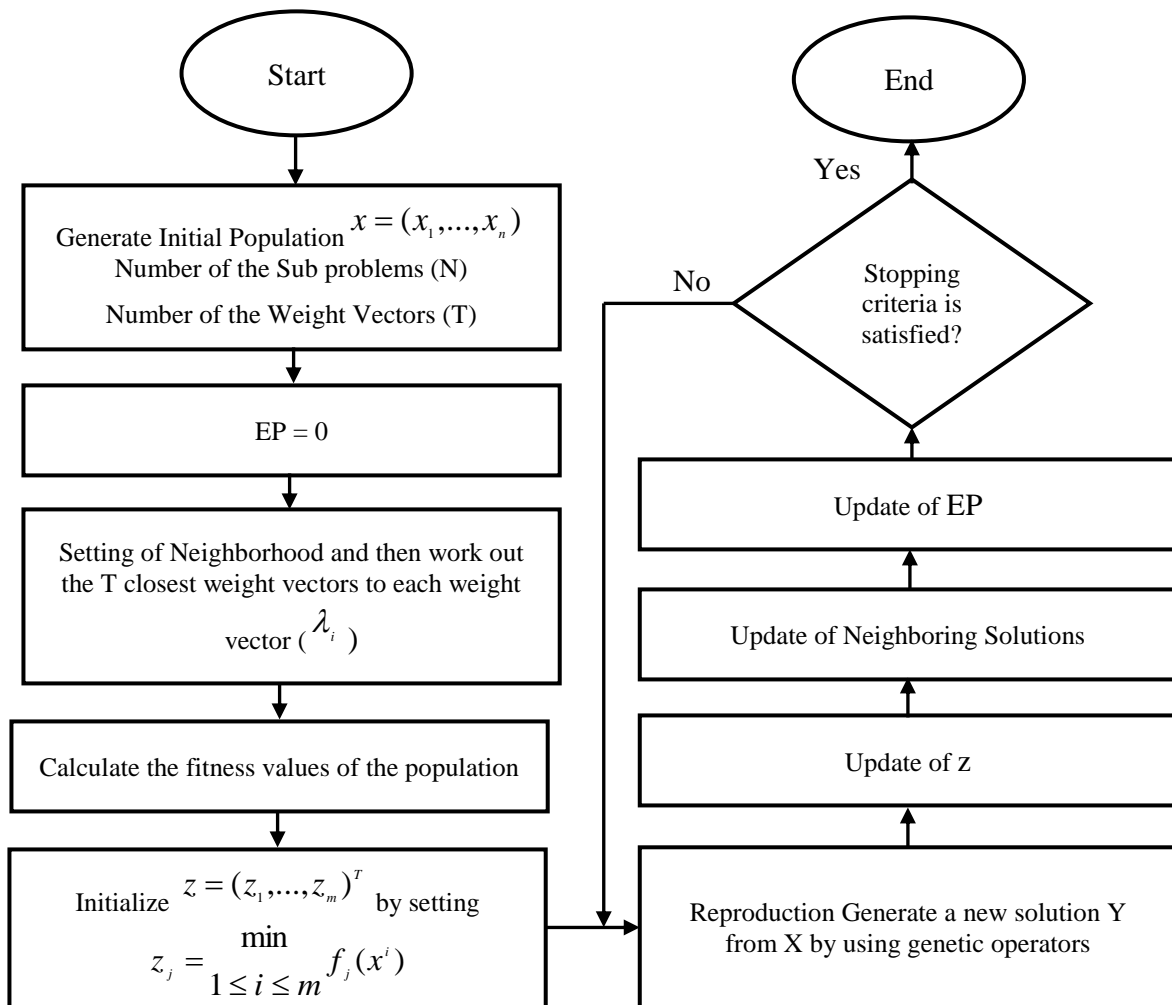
Start

Generate Initial Population $x = (x_1, ..., x_n)$
Number of the Sub problems (N)
Number of the Weight Vectors (T)

EP = 0

Setting of Neighborhood and then work out the T closest weight vectors to each weight vector ($\lambda_i$)

Calculate the fitness values of the population

Initialize $z = (z_1, ..., z_m)^T$ by setting $z_j = \min_{1 \le i \le m} f_j(x^i)$

Reproduction Generate a new solution Y from X by using genetic operators

Update of z

Update of Neighboring Solutions

Update of EP

Stopping criteria is satisfied?

No

Yes

End